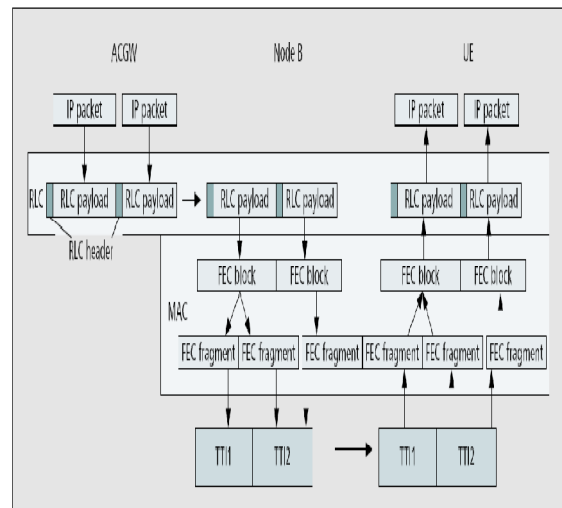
ACGW

Node B

UE

IP packet

IP packet

IP packet

IP packet

RLC

RLC payload

RLC payload

RLC payload

RLC payload

RLC payload

RLC payload

RLC header

FEC block

FEC block

FEC block

FEC block

MAC

FEC fragment

FEC fragment

FEC fragment

FEC fragment

FEC fragment

FEC fragment

TTI1

TTI2

TTI1

TTI2